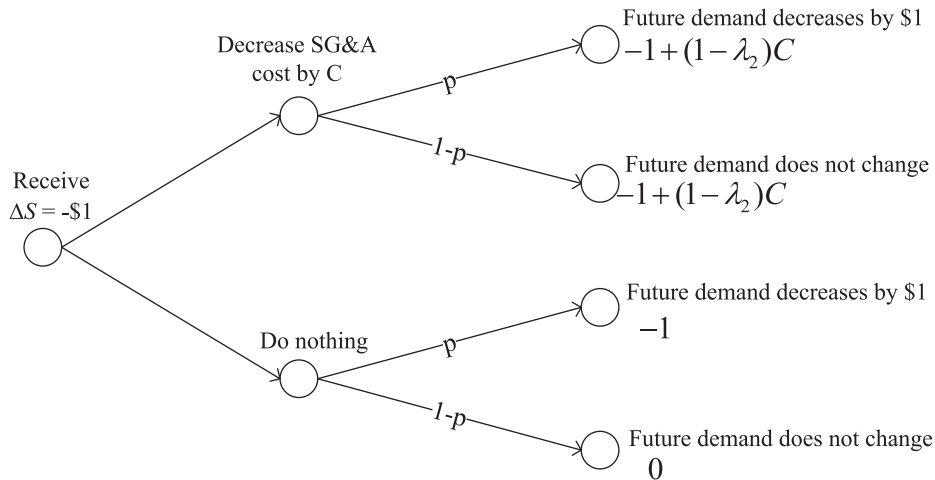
Receive $\Delta S$ = -\$1

Decrease SG&A cost by C

p

Future demand decreases by \$1
$-1+(1-\lambda_2)C$

1-p

Future demand does not change
$-1+(1-\lambda_2)C$

Do nothing

p

Future demand decreases by \$1
$-1$

1-p

Future demand does not change
$0$